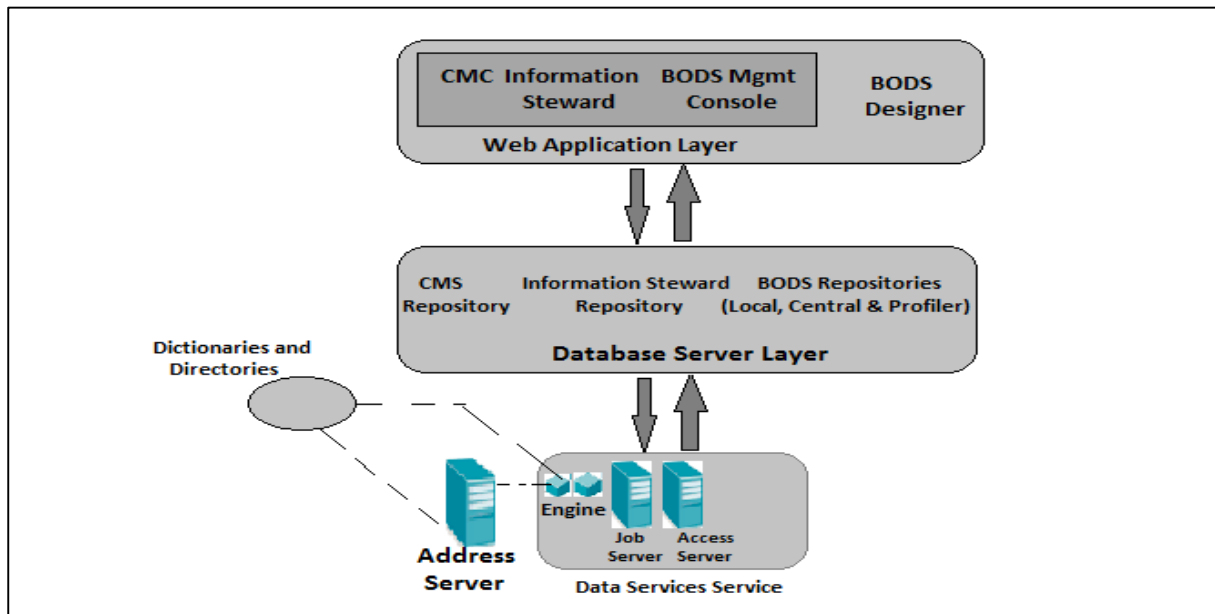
CMC Information Steward

BODS Mgmt Console

BODS Designer

Web Application Layer

CMS Repository

Information Steward Repository

BODS Repositories (Local, Central & Profiler)

Database Server Layer

Dictionaries and Directories

Engine

Job Server

Access Server

Address Server

Data Services Service